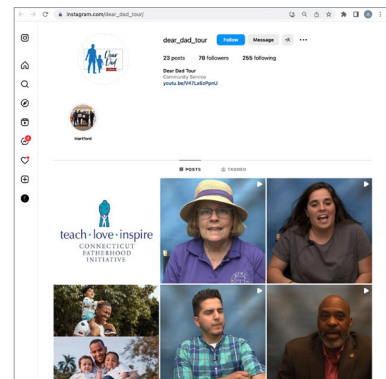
instagram.com/dear_dad_tour/

Dear Dad Tour

dear_dad_tour Follow Message

23 posts 78 followers 255 following

Dear Dad Tour
Community Service
youtu.be/947LeEcPpnU

Hartford

POSTS TAGGED

teach · love · inspire
CONNECTICUT
FATHERHOOD
INITIATIVE